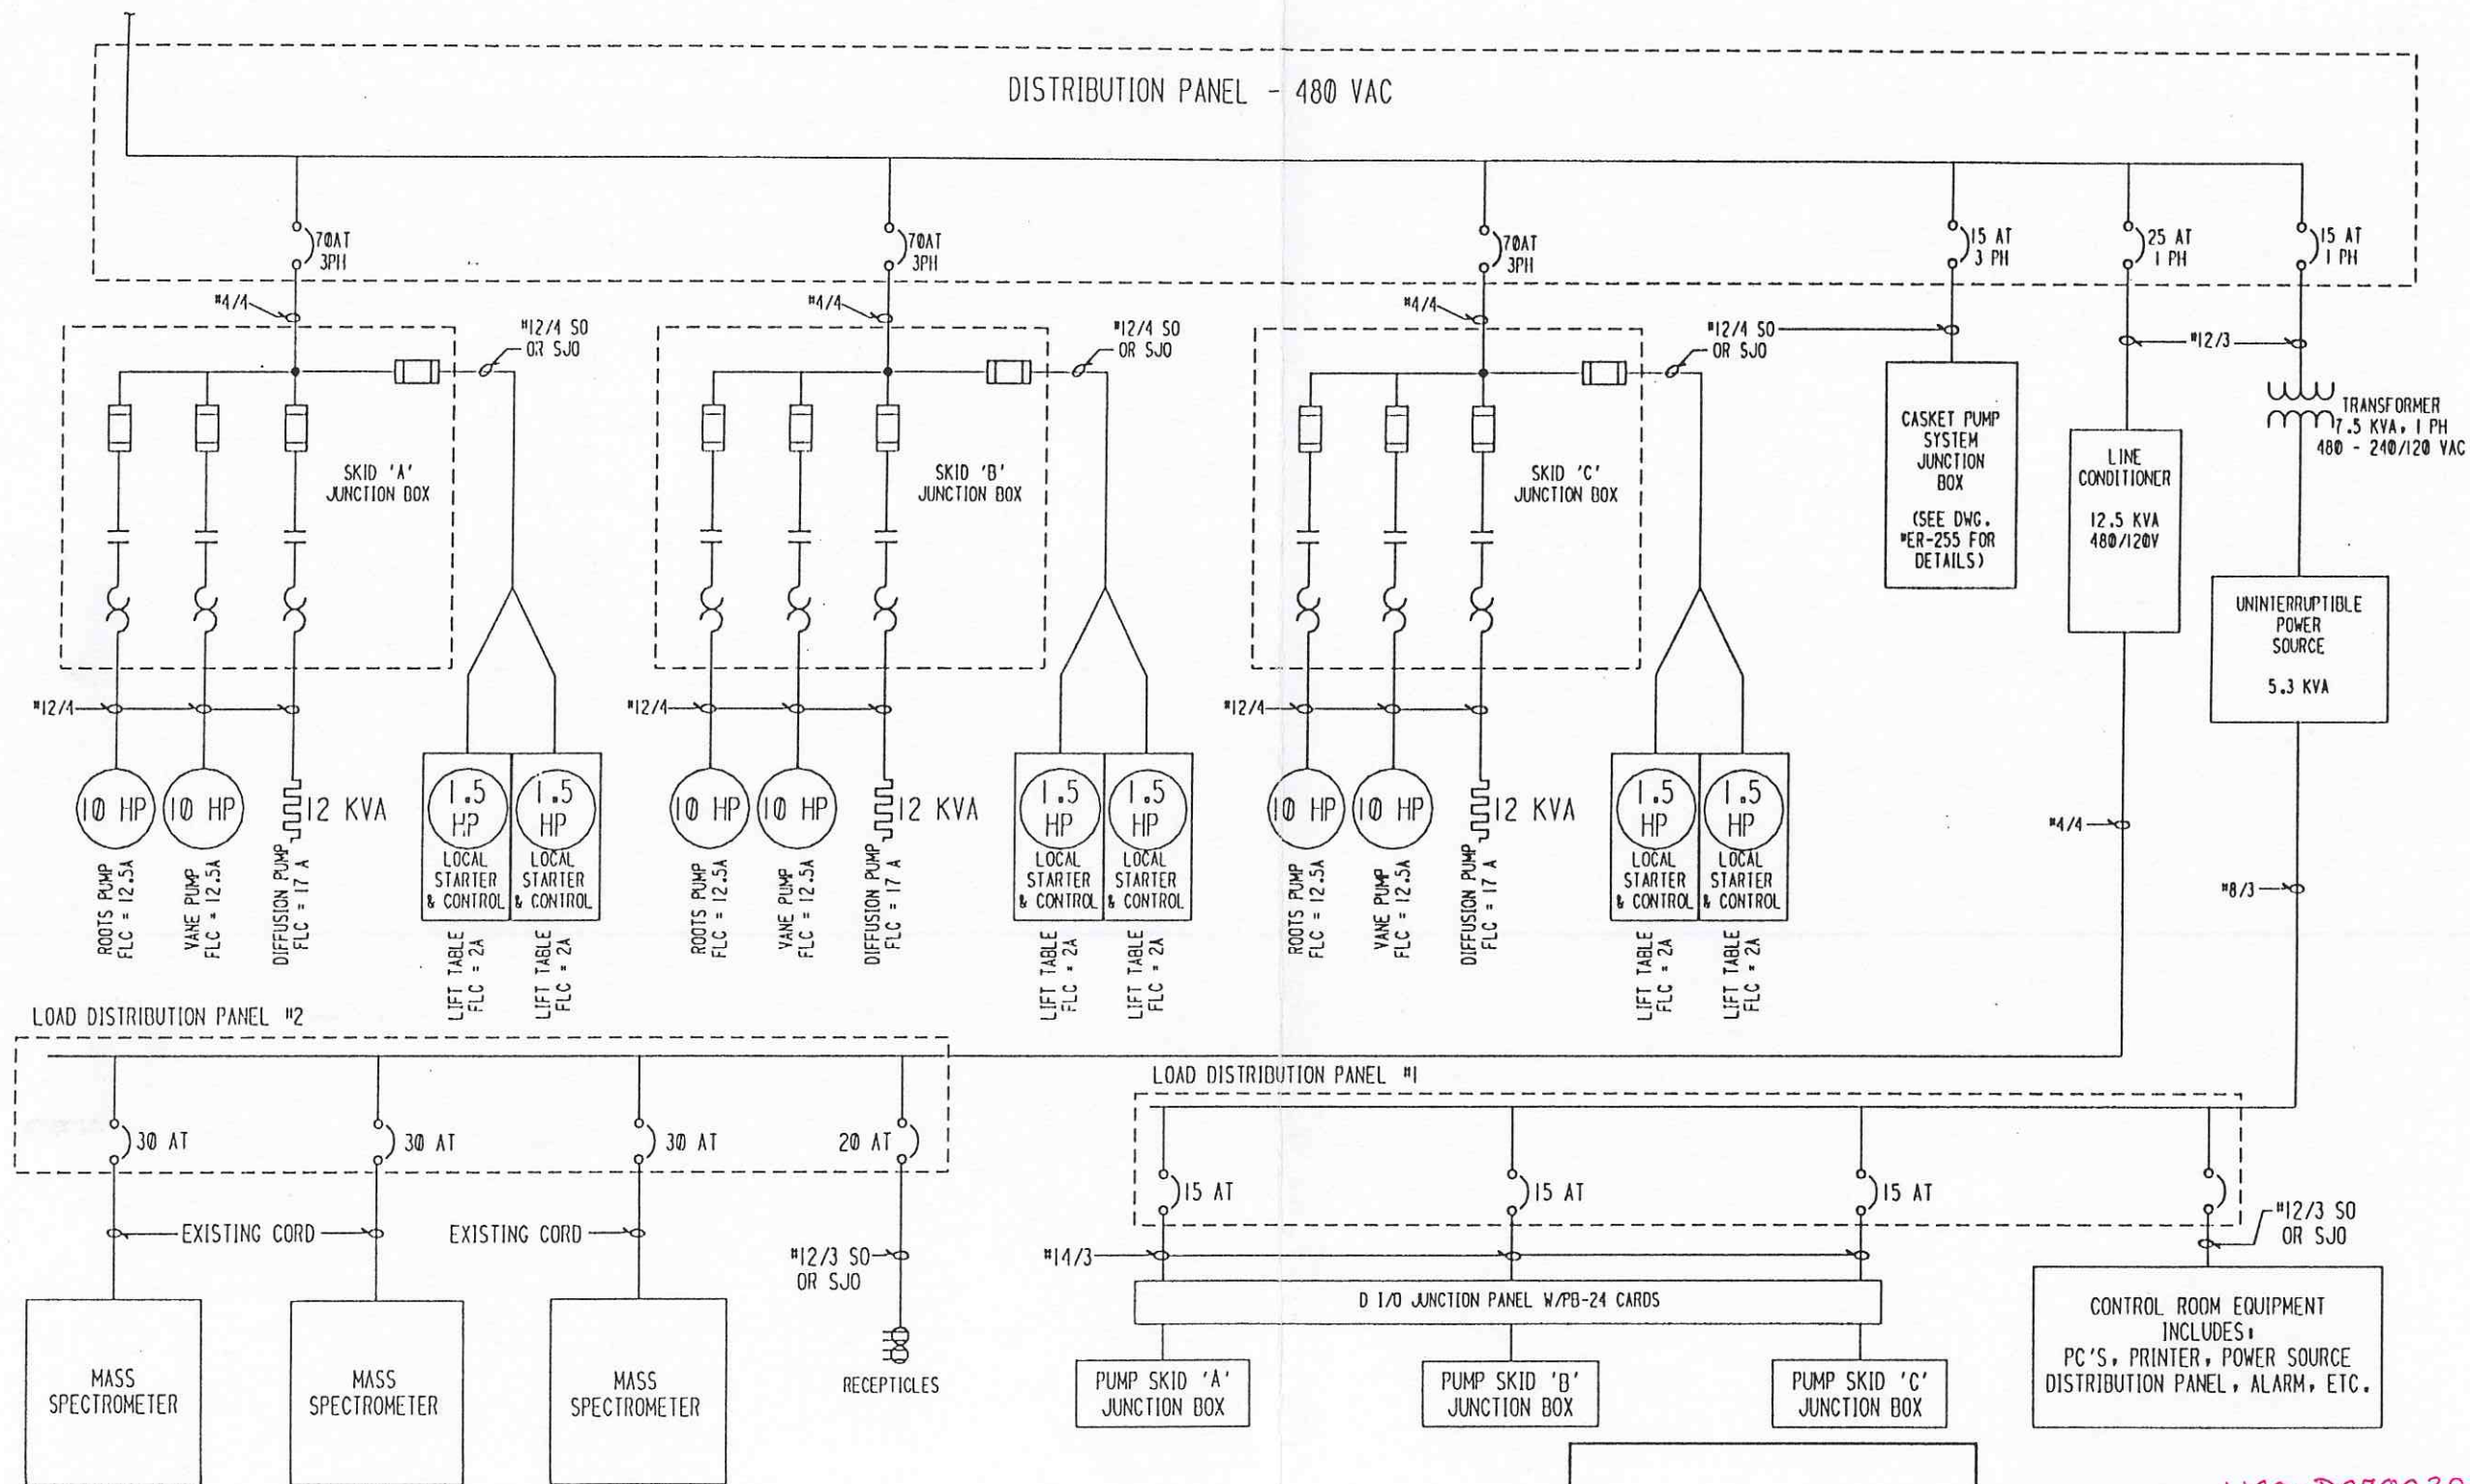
DISTRIBUTION PANEL - 480 VAC

70AT 3PH
70AT 3PH
70AT 3PH
15 AT 3 PH
25 AT 1 PH
15 AT 1 PH

#4/4
#4/4
#4/4

#12/4 SO OR SJO
#12/4 SO OR SJO
#12/4 SO OR SJO

#12/3

SKID 'A' JUNCTION BOX
SKID 'B' JUNCTION BOX
SKID 'C' JUNCTION BOX

CASKET PUMP SYSTEM JUNCTION BOX

(SEE DWG. #ER-255 FOR DETAILS)

LINE CONDITIONER

12.5 KVA 480/120V

TRANSFORMER 7.5 KVA, 1 PH 480 - 240/120 VAC

UNINTERRUPTIBLE POWER SOURCE

5.3 KVA

#12/4
#12/4
#12/4

10 HP
10 HP
12 KVA
1.5 HP
1.5 HP
10 HP
10 HP
12 KVA
1.5 HP
1.5 HP
10 HP
10 HP
12 KVA
1.5 HP
1.5 HP

LOCAL STARTER & CONTROL
LOCAL STARTER & CONTROL
LOCAL STARTER & CONTROL
LOCAL STARTER & CONTROL
LOCAL STARTER & CONTROL
LOCAL STARTER & CONTROL

ROOTS PUMP FLC = 12.5A
VANE PUMP FLC = 12.5A
DIFFUSION PUMP FLC = 17 A
LIFT TABLE FLC = 2A
LIFT TABLE FLC = 2A
ROOTS PUMP FLC = 12.5A
VANE PUMP FLC = 12.5A
DIFFUSION PUMP FLC = 17 A
LIFT TABLE FLC = 2A
LIFT TABLE FLC = 2A
ROOTS PUMP FLC = 12.5A
VANE PUMP FLC = 12.5A
DIFFUSION PUMP FLC = 17 A
LIFT TABLE FLC = 2A
LIFT TABLE FLC = 2A

#4/4
#8/3

LOAD DISTRIBUTION PANEL #2

30 AT
30 AT
30 AT
20 AT

EXISTING CORD
EXISTING CORD

#12/3 SO OR SJO

MASS SPECTROMETER
MASS SPECTROMETER
MASS SPECTROMETER
RECEPTICLES

LOAD DISTRIBUTION PANEL #1

15 AT
15 AT
15 AT

#12/3 SO OR SJO

#14/3

D I/O JUNCTION PANEL W/PB-24 CARDS

PUMP SKID 'A' JUNCTION BOX
PUMP SKID 'B' JUNCTION BOX
PUMP SKID 'C' JUNCTION BOX

CONTROL ROOM EQUIPMENT INCLUDES: PC'S, PRINTER, POWER SOURCE DISTRIBUTION PANEL, ALARM, ETC.

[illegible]